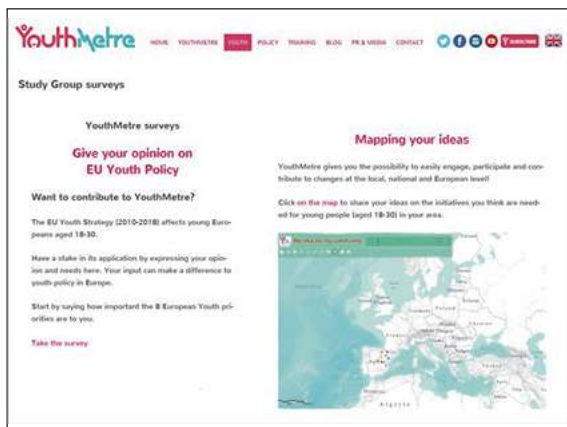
YouthMetre

HOME YOUTHMETRE YOUTH POLICY TRAINING BLOG PR & MEDIA CONTACT

SUBSCRIBE

Study Group surveys

YouthMetre surveys

Give your opinion on EU Youth Policy

Want to contribute to YouthMetre?

The EU Youth Strategy (2010-2018) affects young Europeans aged 18-30.

Have a stake in its application by expressing your opinion and needs here. Your input can make a difference to youth policy in Europe.

Start by saying how important the 8 European Youth priorities are to you.

Take the survey

Mapping your ideas

YouthMetre gives you the possibility to easily engage, participate and contribute to changes at the local, national and European level!

Click on the map to share your ideas on the initiatives you think are needed for young people (aged 18-30) in your area.

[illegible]

Algeria